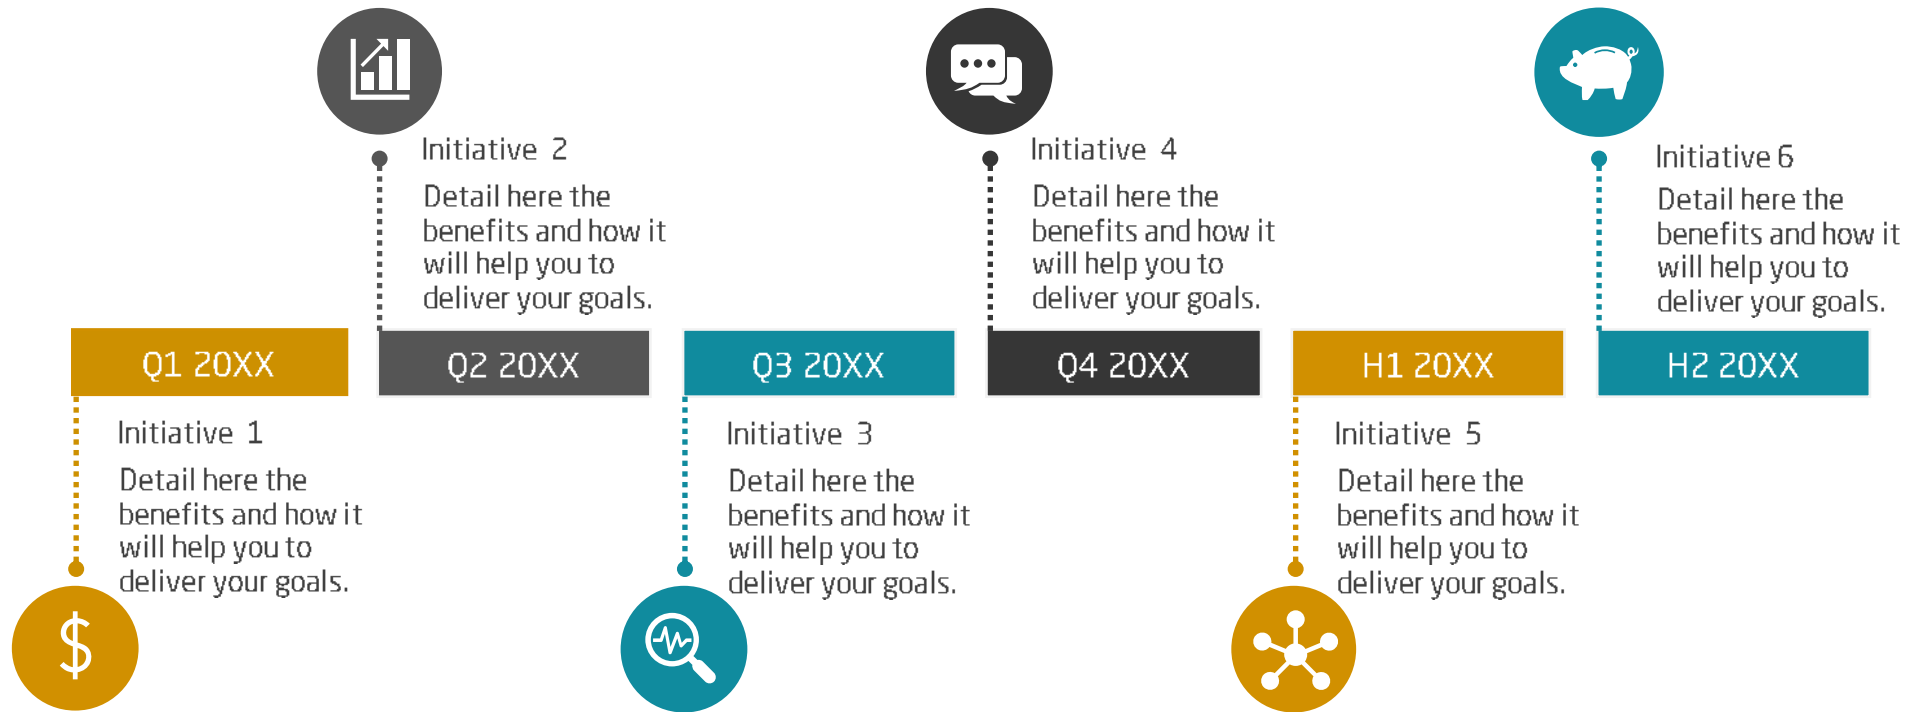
Initiative 2
Detail here the benefits and how it will help you to deliver your goals.

Initiative 4
Detail here the benefits and how it will help you to deliver your goals.

Initiative 6
Detail here the benefits and how it will help you to deliver your goals.

Q1 20XX

Q2 20XX

Q3 20XX

Q4 20XX

H1 20XX

H2 20XX

Initiative 1
Detail here the benefits and how it will help you to deliver your goals.

Initiative 3
Detail here the benefits and how it will help you to deliver your goals.

Initiative 5
Detail here the benefits and how it will help you to deliver your goals.

$